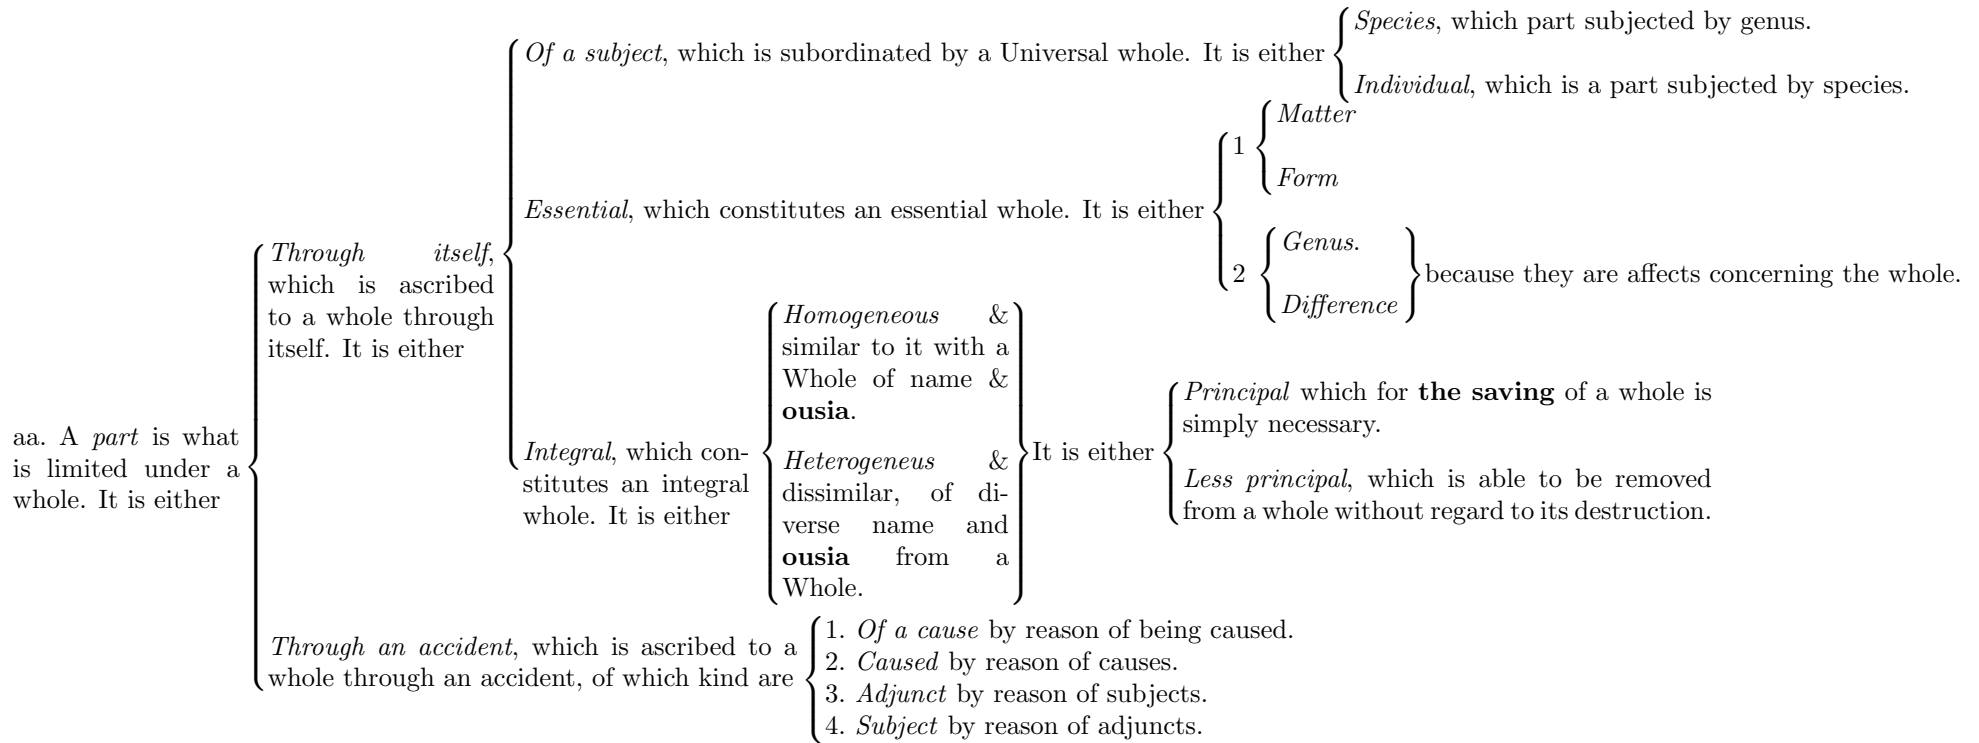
aa. A *part* is what is limited under a whole. It is either

*Through itself*, which is ascribed to a whole through itself. It is either

*Of a subject*, which is subordinated by a Universal whole. It is either

*Species*, which part subjected by genus.

*Individual*, which is a part subjected by species.

*Essential*, which constitutes an essential whole. It is either

1 *Matter*

*Form*

2 *Genus.*

*Difference*

because they are affects concerning the whole.

*Integral*, which constitutes an integral whole. It is either

*Homogeneous* & similar to it with a Whole of name & **ousia**.

*Heterogeneus* & dissimilar, of diverse name and **ousia** from a Whole.

It is either

*Principal* which for **the saving** of a whole is simply necessary.

*Less principal*, which is able to be removed from a whole without regard to its destruction.

*Through an accident*, which is ascribed to a whole through an accident, of which kind are

1. *Of a cause* by reason of being caused.
2. *Caused* by reason of causes.
3. *Adjunct* by reason of subjects.
4. *Subject* by reason of adjuncts.